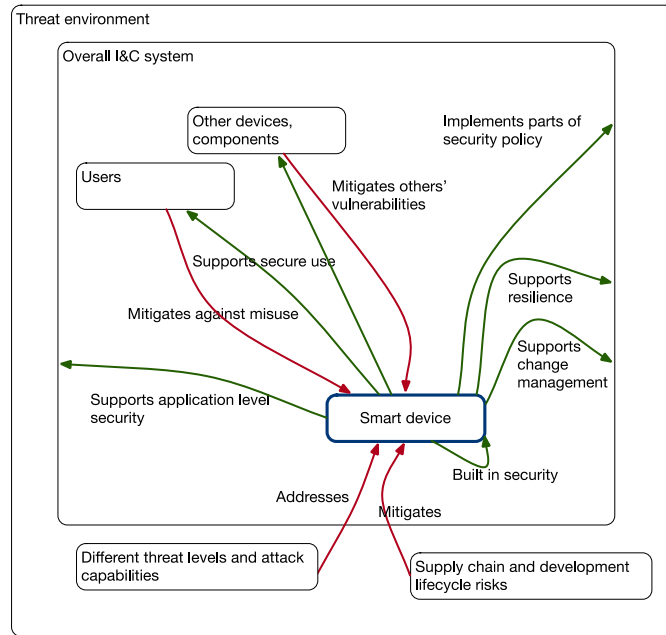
Threat environment

Overall I&C system

Other devices, components

Users

Implements parts of security policy

Mitigates others' vulnerabilities

Supports secure use

Supports resilience

Mitigates against misuse

Supports change management

Supports application level security

Smart device

Built in security

Addresses

Mitigates

Different threat levels and attack capabilities

Supply chain and development lifecycle risks